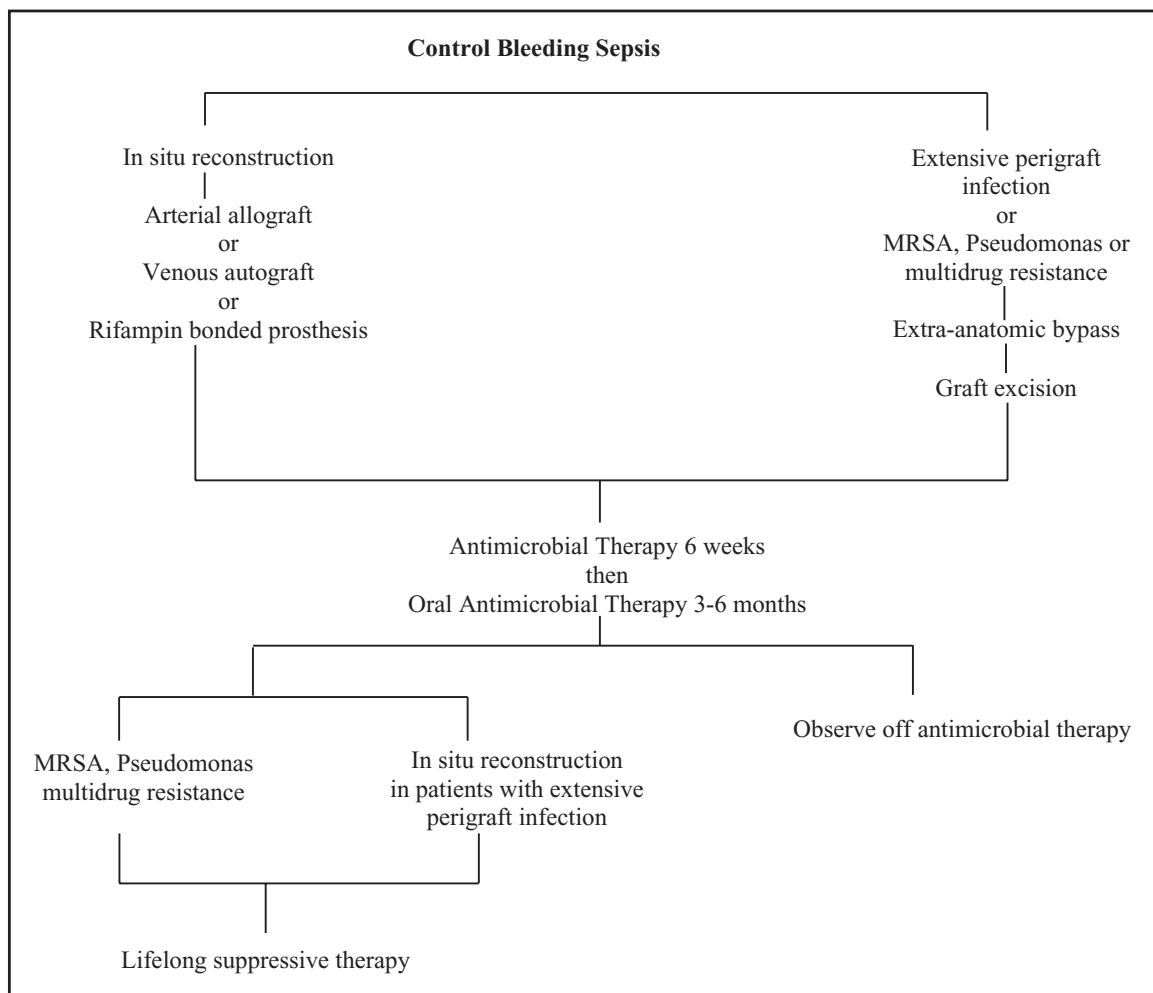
Control Bleeding Sepsis

In situ reconstruction

Arterial allograft
or
Venous autograft
or
Rifampin bonded prosthesis

Extensive perigraft infection
or
MRSA, Pseudomonas or multidrug resistance

Extra-anatomic bypass

Graft excision

Antimicrobial Therapy 6 weeks
then
Oral Antimicrobial Therapy 3-6 months

MRSA, Pseudomonas multidrug resistance

In situ reconstruction in patients with extensive perigraft infection

Observe off antimicrobial therapy

Lifelong suppressive therapy